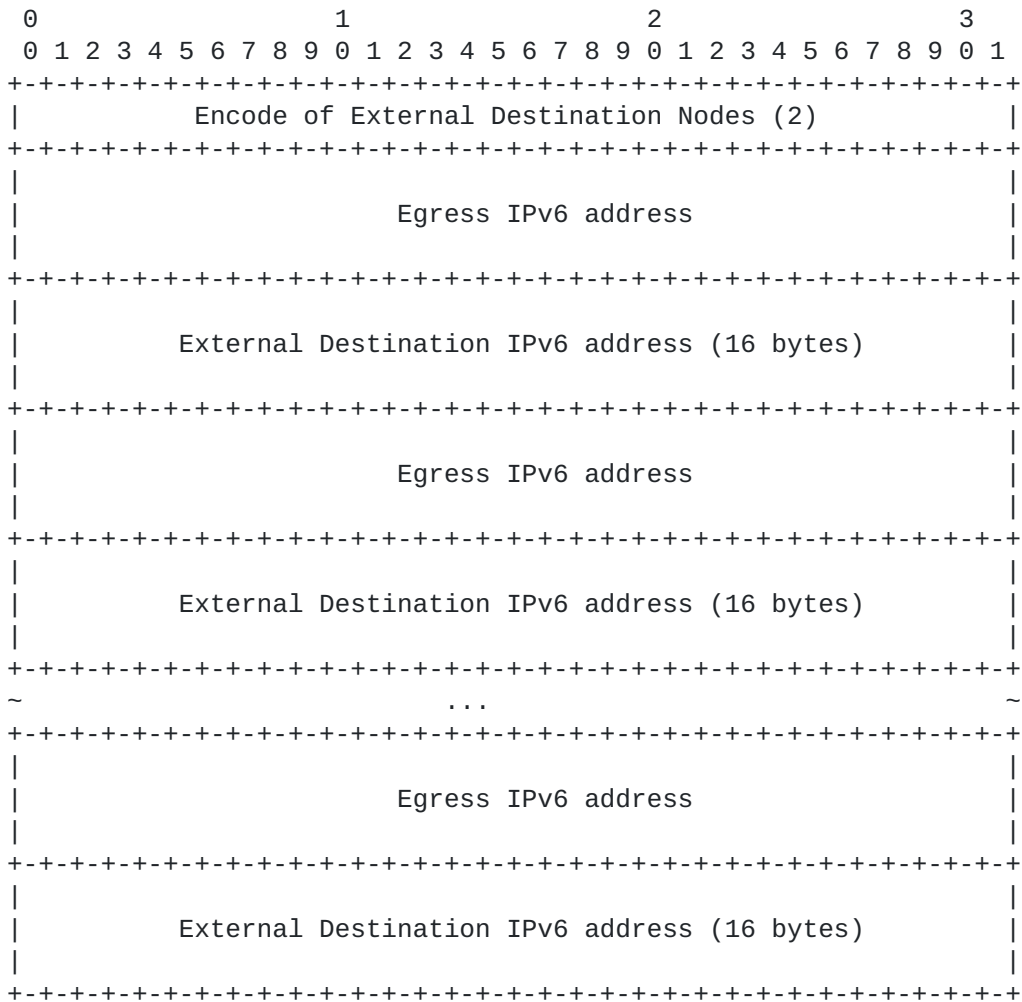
```
 0                   1                   2                   3
 0 1 2 3 4 5 6 7 8 9 0 1 2 3 4 5 6 7 8 9 0 1 2 3 4 5 6 7 8 9 0 1
+-+-+-+-+-+-+-+-+-+-+-+-+-+-+-+-+-+-+-+-+-+-+-+-+-+-+-+-+-+-+-+-+
|         Encode of External Destination Nodes (2)              |
+-+-+-+-+-+-+-+-+-+-+-+-+-+-+-+-+-+-+-+-+-+-+-+-+-+-+-+-+-+-+-+-+
|                                                               |
|                     Egress IPv6 address                       |
|                                                               |
+-+-+-+-+-+-+-+-+-+-+-+-+-+-+-+-+-+-+-+-+-+-+-+-+-+-+-+-+-+-+-+-+
|                                                               |
|        External Destination IPv6 address (16 bytes)           |
|                                                               |
+-+-+-+-+-+-+-+-+-+-+-+-+-+-+-+-+-+-+-+-+-+-+-+-+-+-+-+-+-+-+-+-+
|                                                               |
|                     Egress IPv6 address                       |
|                                                               |
+-+-+-+-+-+-+-+-+-+-+-+-+-+-+-+-+-+-+-+-+-+-+-+-+-+-+-+-+-+-+-+-+
|                                                               |
|        External Destination IPv6 address (16 bytes)           |
|                                                               |
+-+-+-+-+-+-+-+-+-+-+-+-+-+-+-+-+-+-+-+-+-+-+-+-+-+-+-+-+-+-+-+-+
~                              ...                              ~
+-+-+-+-+-+-+-+-+-+-+-+-+-+-+-+-+-+-+-+-+-+-+-+-+-+-+-+-+-+-+-+-+
|                                                               |
|                     Egress IPv6 address                       |
|                                                               |
+-+-+-+-+-+-+-+-+-+-+-+-+-+-+-+-+-+-+-+-+-+-+-+-+-+-+-+-+-+-+-+-+
|                                                               |
|        External Destination IPv6 address (16 bytes)           |
|                                                               |
+-+-+-+-+-+-+-+-+-+-+-+-+-+-+-+-+-+-+-+-+-+-+-+-+-+-+-+-+-+-+-+-+
```